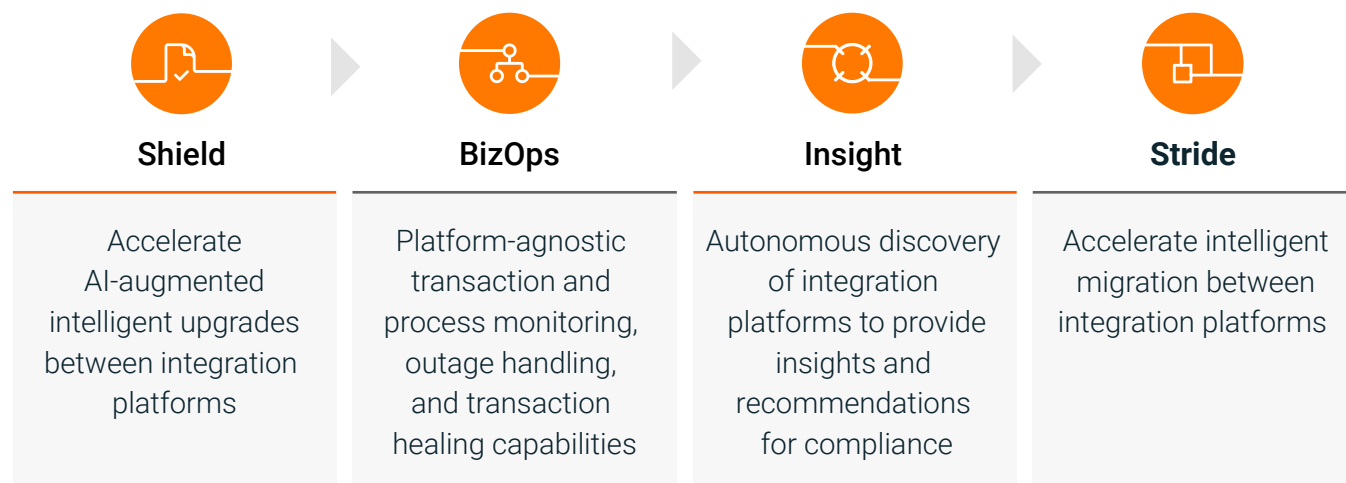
Shield

Accelerate AI-augmented intelligent upgrades between integration platforms

BizOps

Platform-agnostic transaction and process monitoring, outage handling, and transaction healing capabilities

Insight

Autonomous discovery of integration platforms to provide insights and recommendations for compliance

Stride

Accelerate intelligent migration between integration platforms